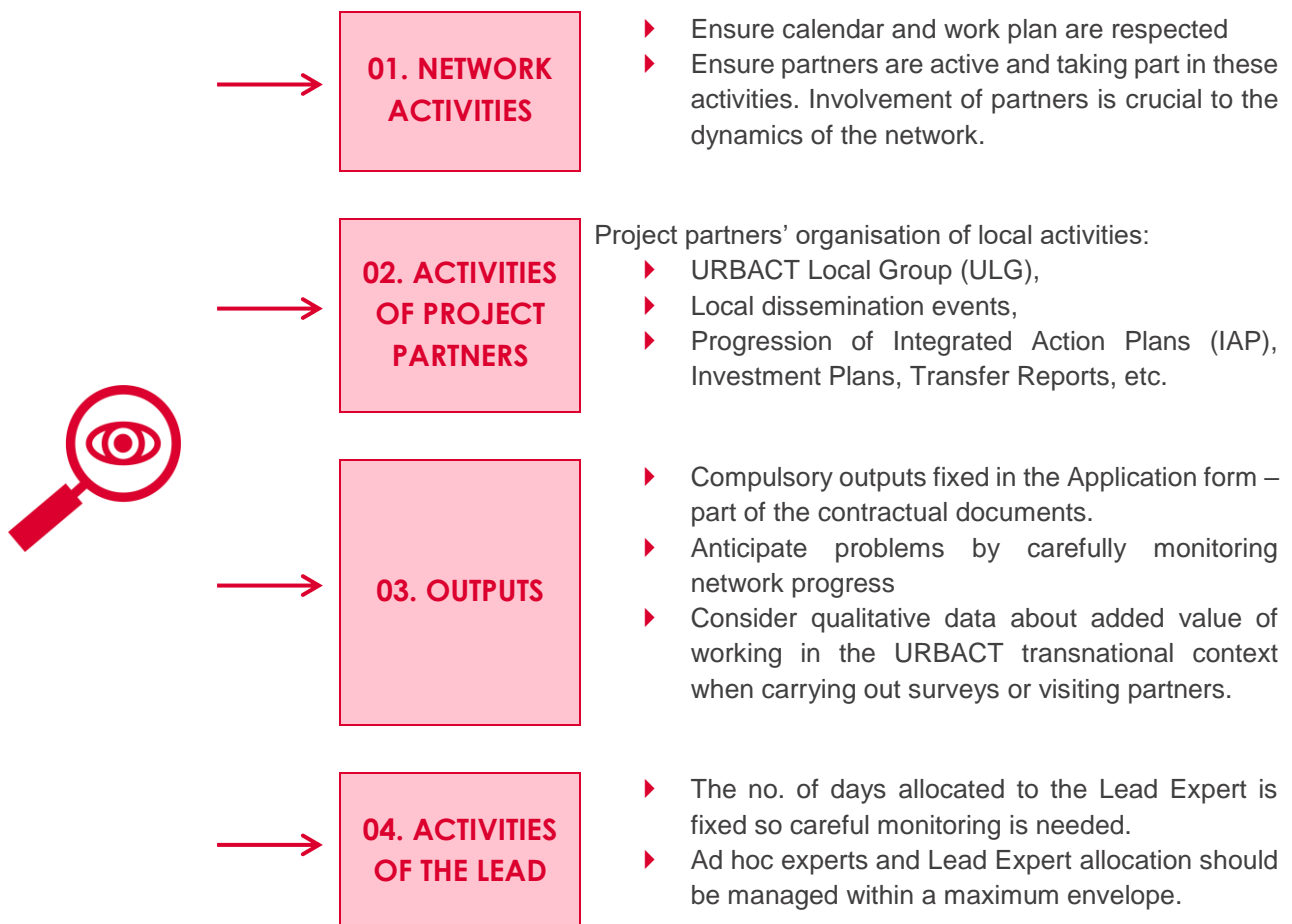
01. NETWORK ACTIVITIES

- Ensure calendar and work plan are respected
- Ensure partners are active and taking part in these activities. Involvement of partners is crucial to the dynamics of the network.

02. ACTIVITIES OF PROJECT PARTNERS

Project partners' organisation of local activities:
- URBACT Local Group (ULG),
- Local dissemination events,
- Progression of Integrated Action Plans (IAP), Investment Plans, Transfer Reports, etc.

03. OUTPUTS

- Compulsory outputs fixed in the Application form – part of the contractual documents.
- Anticipate problems by carefully monitoring network progress
- Consider qualitative data about added value of working in the URBACT transnational context when carrying out surveys or visiting partners.

04. ACTIVITIES OF THE LEAD

- The no. of days allocated to the Lead Expert is fixed so careful monitoring is needed.
- Ad hoc experts and Lead Expert allocation should be managed within a maximum envelope.